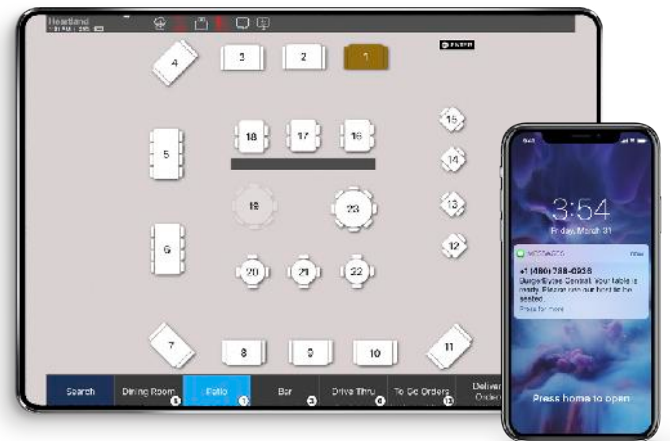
Heartland

4
3
2
1
18
17
16
15
5
14
19
23
13
6
12
20
21
22
7
8
9
10
11

Search
Dining Room
Patio
Bar
Drive Thru
To Go Orders
Delivery Orders

3:54
Friday, March 31
MESSAGES
now
+1 (480) 288-0958
BurgerBytes Central: Your table is ready. Please see our host to be seated.
Press for more
Press home to open